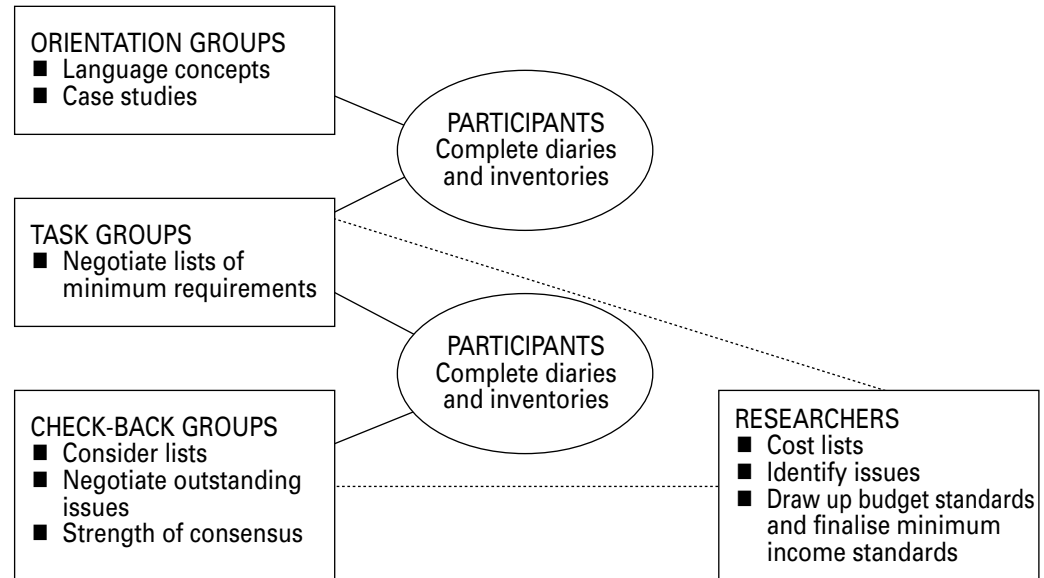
ORIENTATION GROUPS
■ Language concepts
■ Case studies

PARTICIPANTS
Complete diaries and inventories

TASK GROUPS
■ Negotiate lists of minimum requirements

PARTICIPANTS
Complete diaries and inventories

CHECK-BACK GROUPS
■ Consider lists
■ Negotiate outstanding issues
■ Strength of consensus

RESEARCHERS
■ Cost lists
■ Identify issues
■ Draw up budget standards and finalise minimum income standards